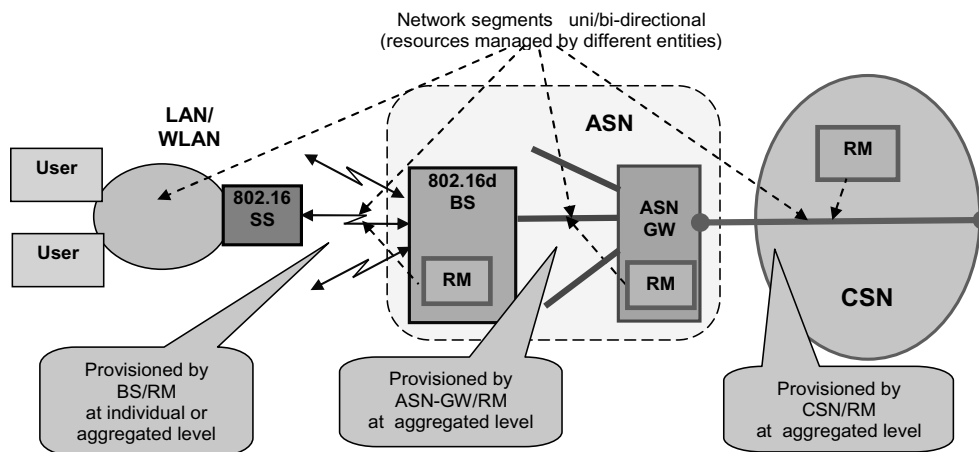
Network segments uni/bi-directional
(resources managed by different entities)

LAN/
WLAN

User

User

802.16
SS

ASN

802.16d
BS

RM

ASN
GW

RM

RM

CSN

Provisioned by
BS/RM
at individual or
aggregated level

Provisioned by
ASN-GW/RM
at aggregated level

Provisioned by
CSN/RM
at aggregated level